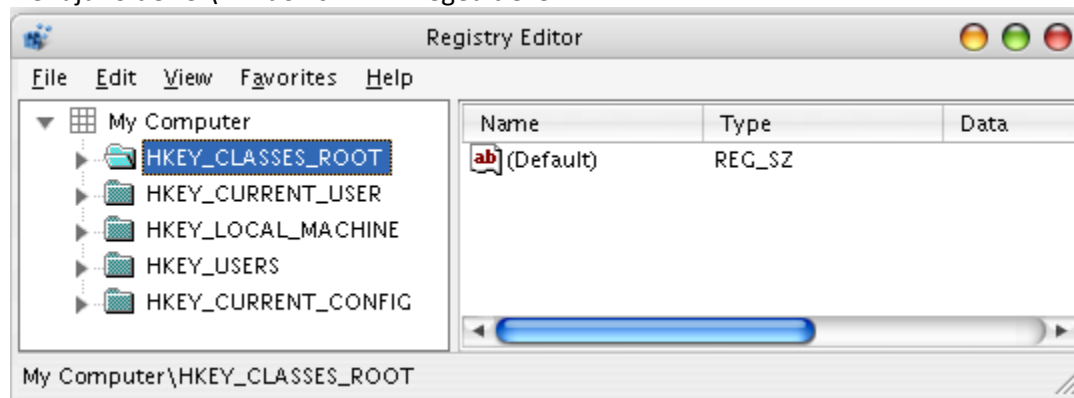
Registry Editor

File Edit View Favorites Help

My Computer
HKEY_CLASSES_ROOT
HKEY_CURRENT_USER
HKEY_LOCAL_MACHINE
HKEY_USERS
HKEY_CURRENT_CONFIG

| Name | Type | Data |
|---|---|---|
| ab (Default) | REG_SZ | |

My Computer\HKEY_CLASSES_ROOT